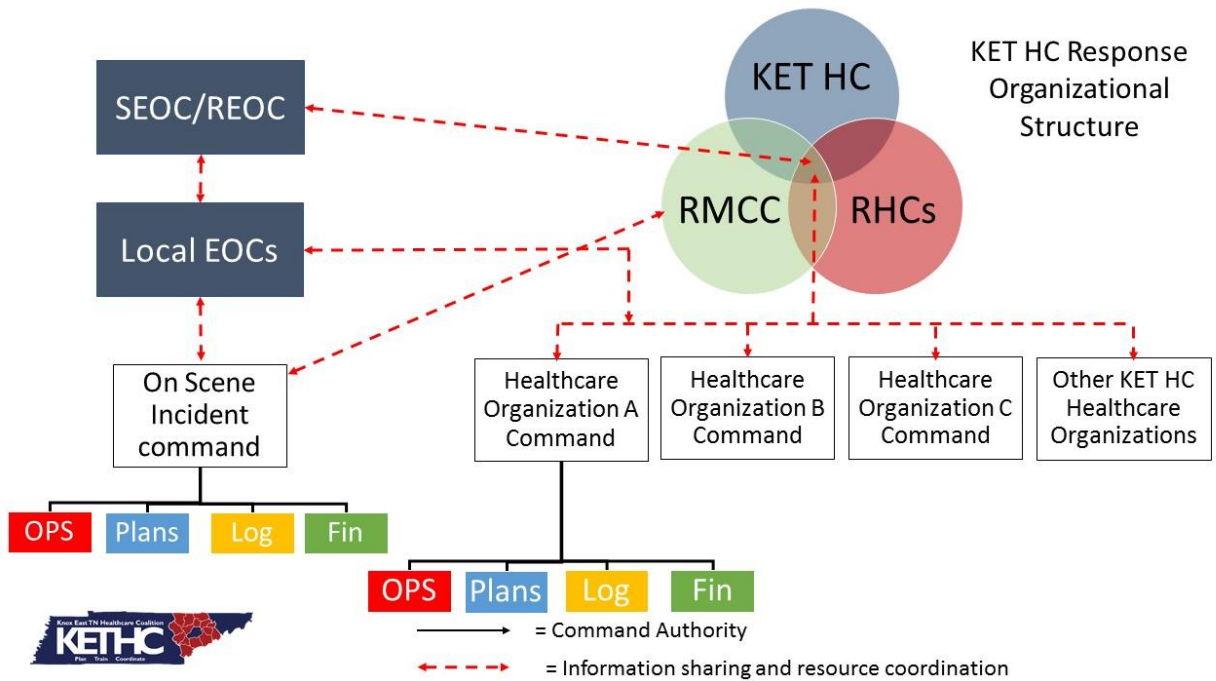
KET HC Response Organizational Structure

KET HC

RMCC

RHCs

SEOC/REOC

Local EOCs

On Scene Incident command

OPS Plans Log Fin

Healthcare Organization A Command

Healthcare Organization B Command

Healthcare Organization C Command

Other KET HC Healthcare Organizations

OPS Plans Log Fin

Knox East TN Healthcare Coalition
KETHC
Plan Train Coordinate

= Command Authority

= Information sharing and resource coordination